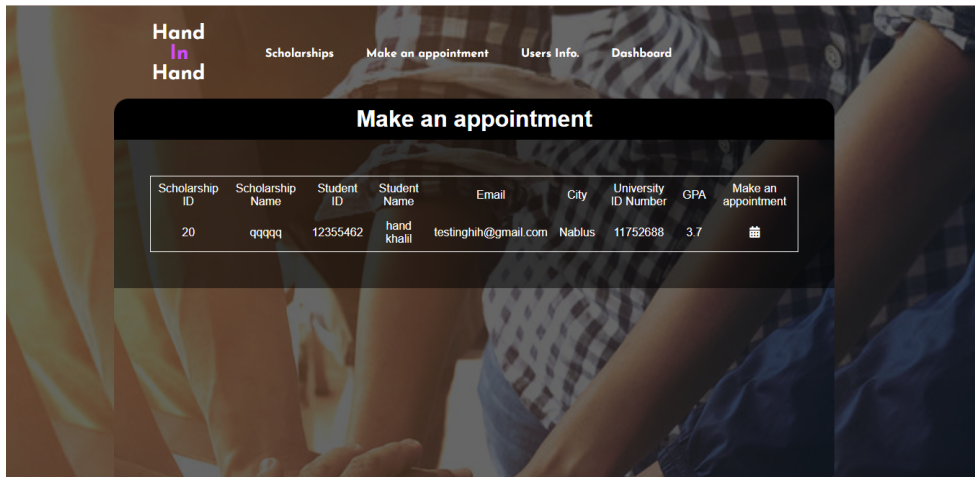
Hand
In
Hand

Scholarships Make an appointment Users Info. Dashboard

Make an appointment

| Scholarship ID | Scholarship Name | Student ID | Student Name | Email | City | University ID Number | GPA | Make an appointment |
|---|---|---|---|---|---|---|---|---|
| 20 | qqqqq | 12355462 | hand khalil | testinghih@gmail.com | Nablus | 11752688 | 3.7 | |